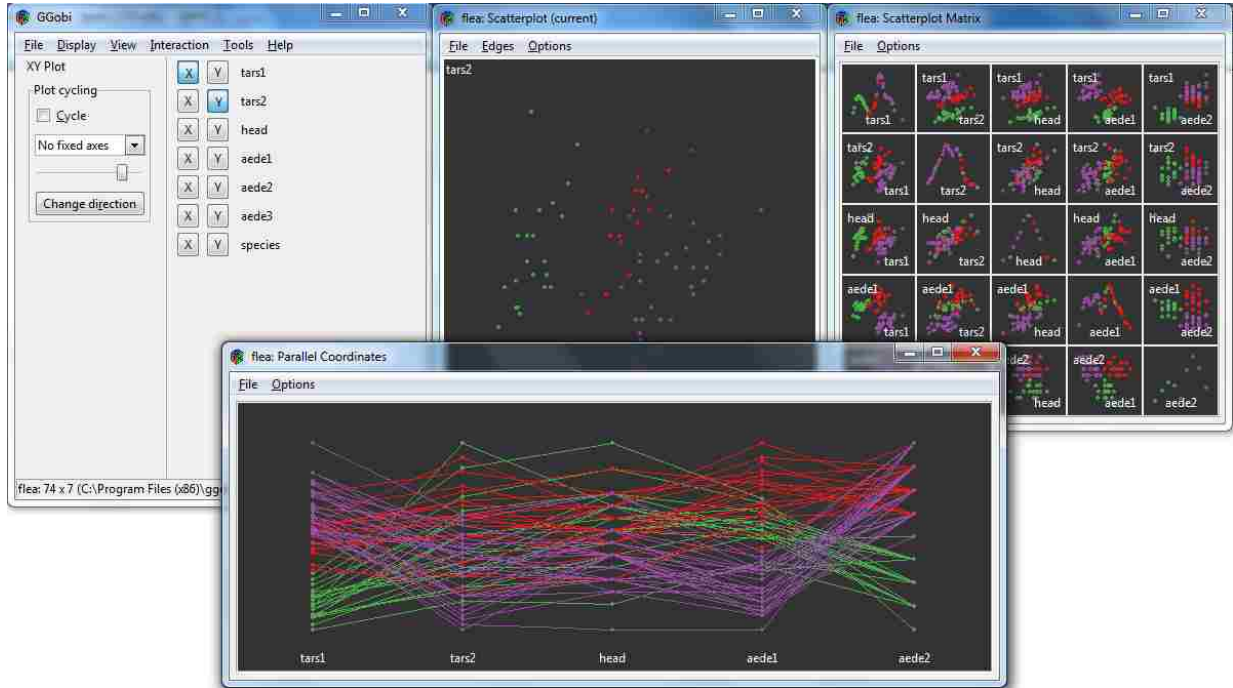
GGobi
File Display View Interaction Tools Help
XY Plot
Plot cycling
Cycle
No fixed axes
Change direction
X Y tars1
X Y tars2
X Y head
X Y aede1
X Y aede2
X Y aede3
X Y species
flea: 74 x 7 (C:\Program Files (x86)\gg

flea: Scatterplot (current)
File Edges Options
tars2

flea: Scatterplot Matrix
File Options
tars1 tars1 tars1 tars1
tars1 tars2 head aede1 aede2
tars2 tars2 tars2 tars2
tars1 tars2 head aede1 aede2
head head head head
tars1 tars2 head aede1 aede2
aede1 aede1 aede1 aede1
tars1 tars2 head aede1 aede2
aede2
head aede1 aede2

flea: Parallel Coordinates
File Options
tars1 tars2 head aede1 aede2